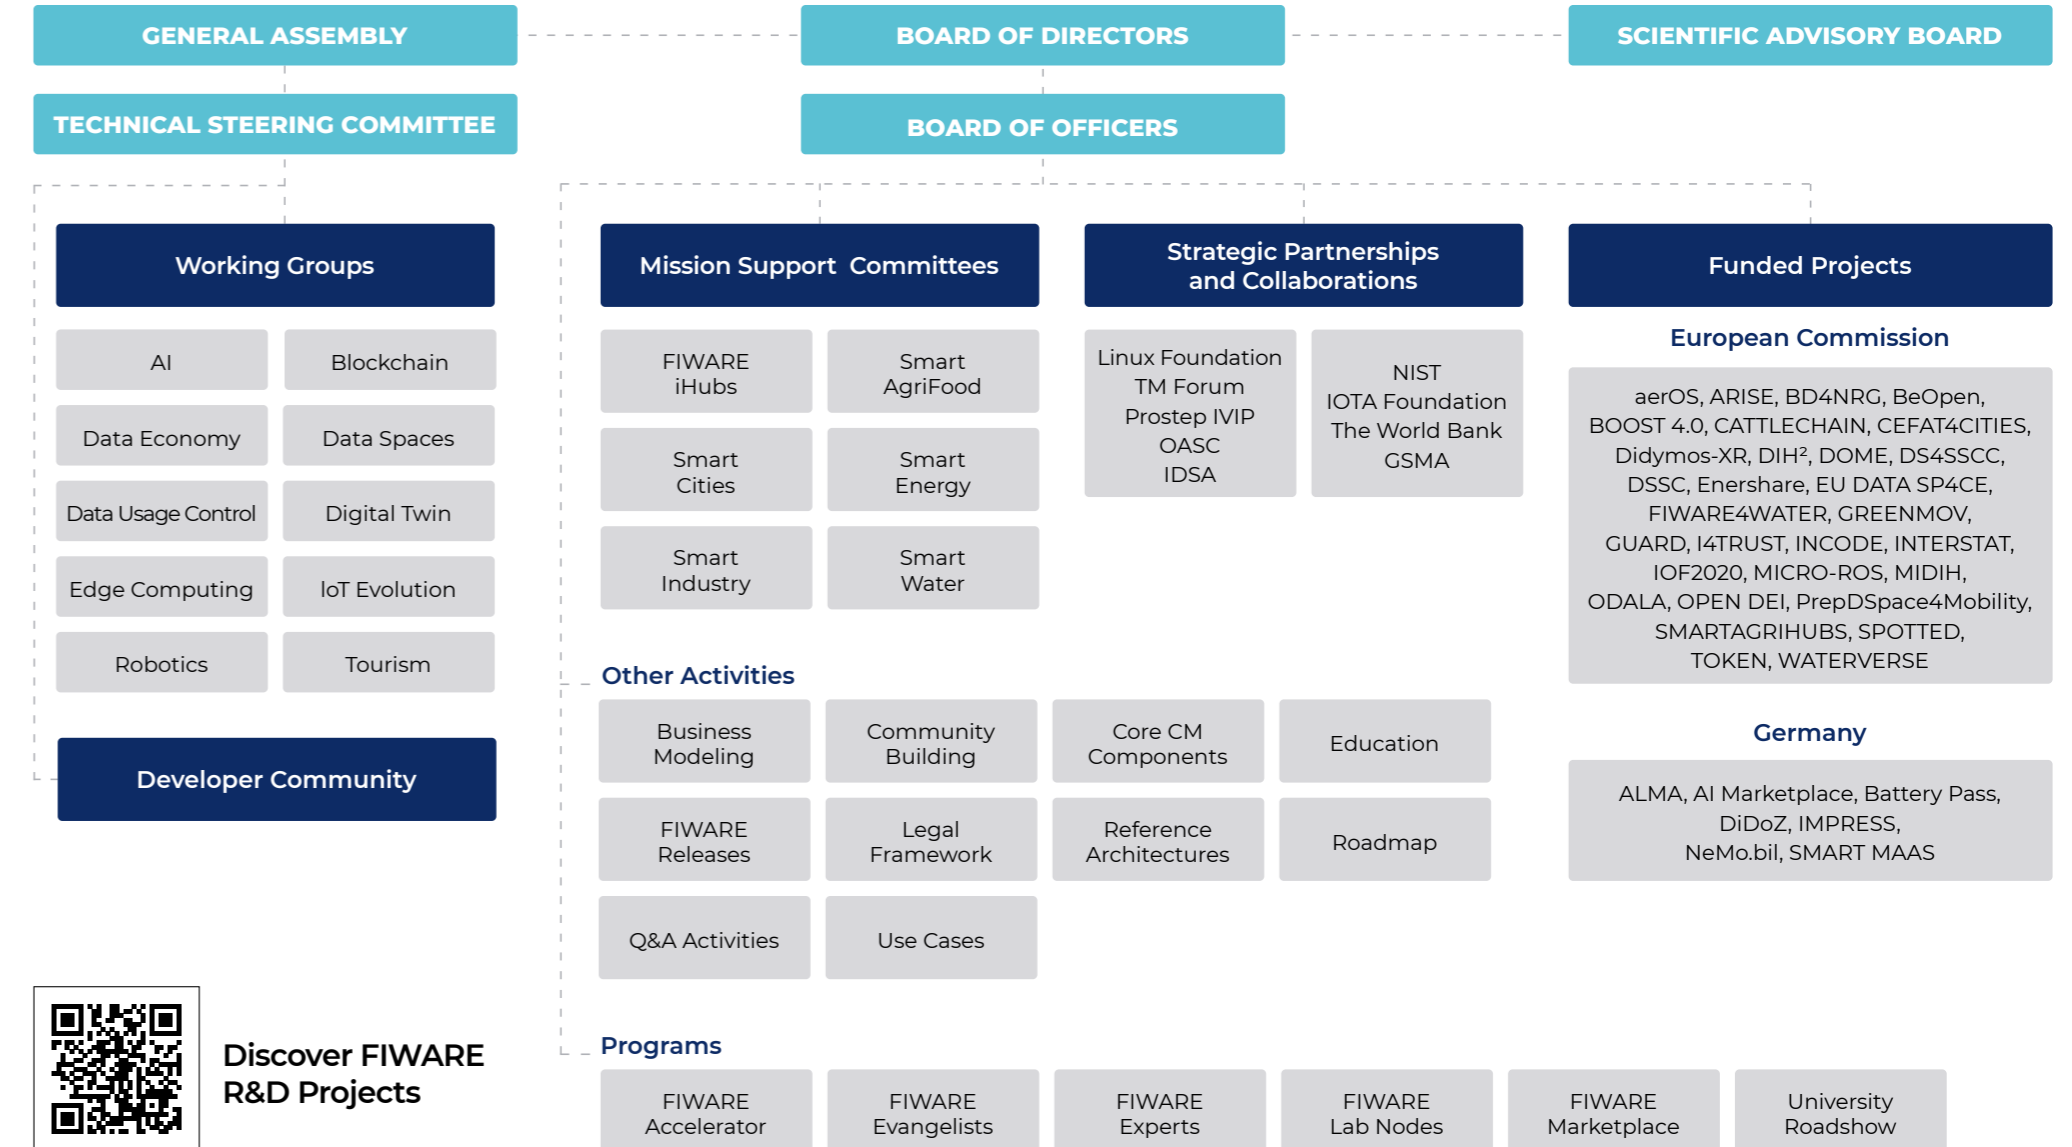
GENERAL ASSEMBLY

BOARD OF DIRECTORS

SCIENTIFIC ADVISORY BOARD

TECHNICAL STEERING COMMITTEE

BOARD OF OFFICERS

Working Groups

AI

Blockchain

Data Economy

Data Spaces

Data Usage Control

Digital Twin

Edge Computing

IoT Evolution

Robotics

Tourism

Developer Community

Mission Support Committees

FIWARE iHubs

Smart AgriFood

Smart Cities

Smart Energy

Smart Industry

Smart Water

Strategic Partnerships and Collaborations

Linux Foundation
TM Forum
Prostep IVIP
OASC
IDSA

NIST
IOTA Foundation
The World Bank
GSMA

Funded Projects

European Commission

aerOS, ARISE, BD4NRG, BeOpen, BOOST 4.0, CATTLECHAIN, CEFAT4CITIES, Didymos-XR, DIH², DOME, DS4SSCC, DSSC, Enershare, EU DATA SP4CE, FIWARE4WATER, GREENMOV, GUARD, I4TRUST, INCODE, INTERSTAT, IOF2020, MICRO-ROS, MIDIH, ODALA, OPEN DEI, PrepDSpace4Mobility, SMARTAGRIHUBS, SPOTTED, TOKEN, WATERVERSE

Germany

ALMA, AI Marketplace, Battery Pass, DiDoZ, IMPRESS, NeMo.bil, SMART MAAS

Other Activities

Business Modeling

Community Building

Core CM Components

Education

FIWARE Releases

Legal Framework

Reference Architectures

Roadmap

Q&A Activities

Use Cases

Programs

FIWARE Accelerator

FIWARE Evangelists

FIWARE Experts

FIWARE Lab Nodes

FIWARE Marketplace

University Roadshow

Discover FIWARE R&D Projects